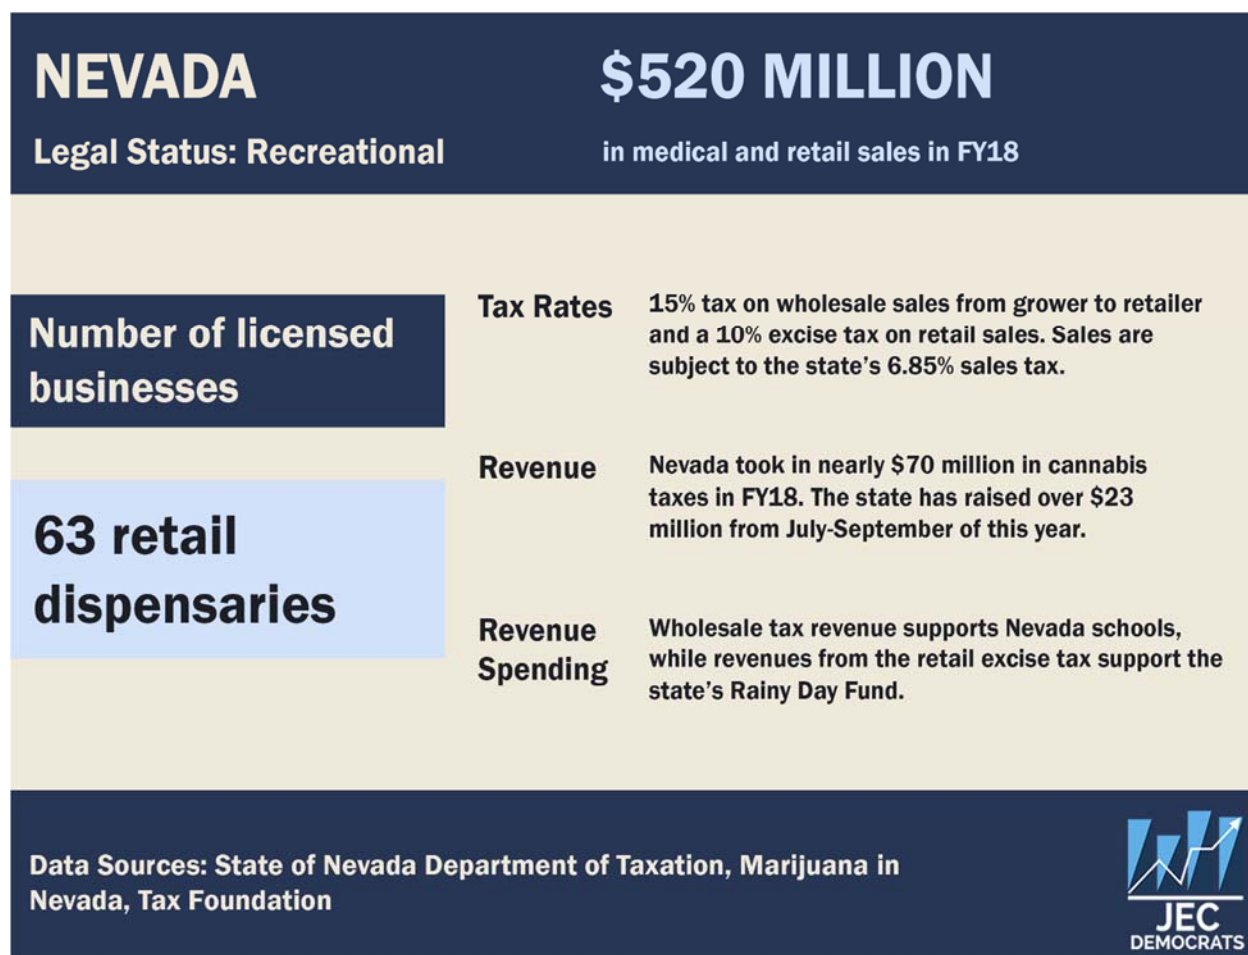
NEVADA

Legal Status: Recreational

$520 MILLION

in medical and retail sales in FY18

Number of licensed businesses

63 retail dispensaries

Tax Rates

15% tax on wholesale sales from grower to retailer and a 10% excise tax on retail sales. Sales are subject to the state's 6.85% sales tax.

Revenue

Nevada took in nearly $70 million in cannabis taxes in FY18. The state has raised over $23 million from July-September of this year.

Revenue Spending

Wholesale tax revenue supports Nevada schools, while revenues from the retail excise tax support the state's Rainy Day Fund.

Data Sources: State of Nevada Department of Taxation, Marijuana in Nevada, Tax Foundation

JEC DEMOCRATS